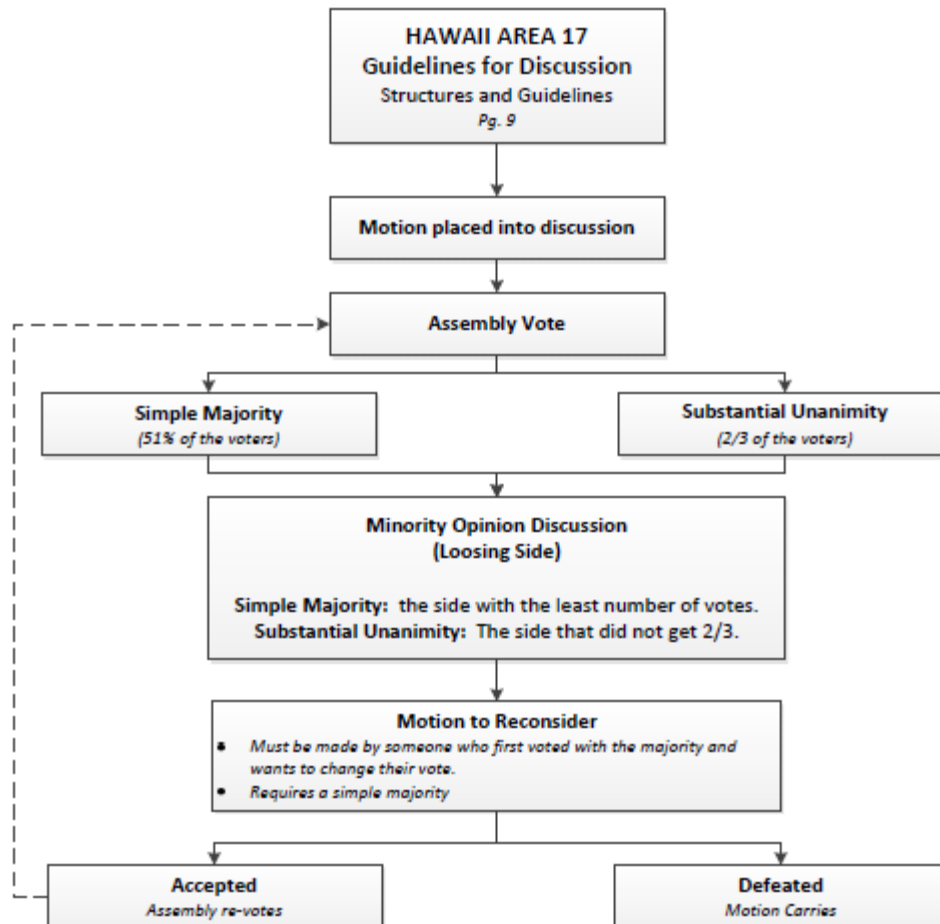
HAWAII AREA 17
Guidelines for Discussion
Structures and Guidelines
Pg. 9

Motion placed into discussion

Assembly Vote

Simple Majority
(51% of the voters)

Substantial Unanimity
(2/3 of the voters)

Minority Opinion Discussion
(Loosing Side)

Simple Majority: the side with the least number of votes.
Substantial Unanimity: The side that did not get 2/3.

Motion to Reconsider
• Must be made by someone who first voted with the majority and wants to change their vote.
• Requires a simple majority

Accepted
Assembly re-votes

Defeated
Motion Carries